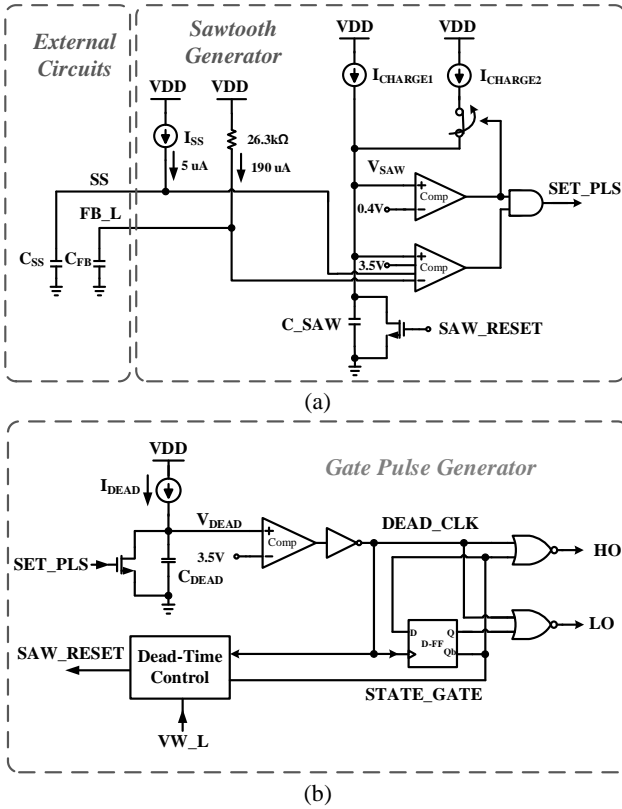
External Circuits

Sawtooth Generator

VDD

VDD

VDD

VDD

$I_{SS}$

26.3kΩ

$I_{CHARGE1}$

$I_{CHARGE2}$

5 uA

190 uA

SS

FB_L

$V_{SAW}$

Comp

0.4V

SET_PLS

3.5V

Comp

$C_{SS}$

$C_{FB}$

C_SAW

SAW_RESET

(a)

VDD

Gate Pulse Generator

$I_{DEAD}$

$V_{DEAD}$

Comp

DEAD_CLK

HO

SET_PLS

3.5V

$C_{DEAD}$

D

D-FF

Q

Qb

LO

SAW_RESET

Dead-Time Control

STATE_GATE

VW_L

(b)